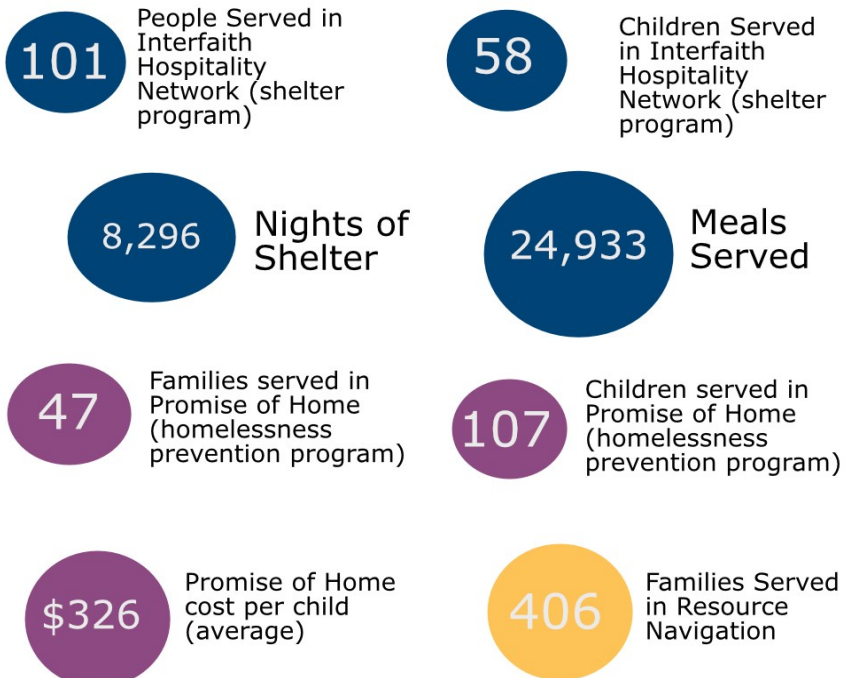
101 People Served in Interfaith Hospitality Network (shelter program)

58 Children Served in Interfaith Hospitality Network (shelter program)

8,296 Nights of Shelter

24,933 Meals Served

47 Families served in Promise of Home (homelessness prevention program)

107 Children served in Promise of Home (homelessness prevention program)

$326 Promise of Home cost per child (average)

406 Families Served in Resource Navigation